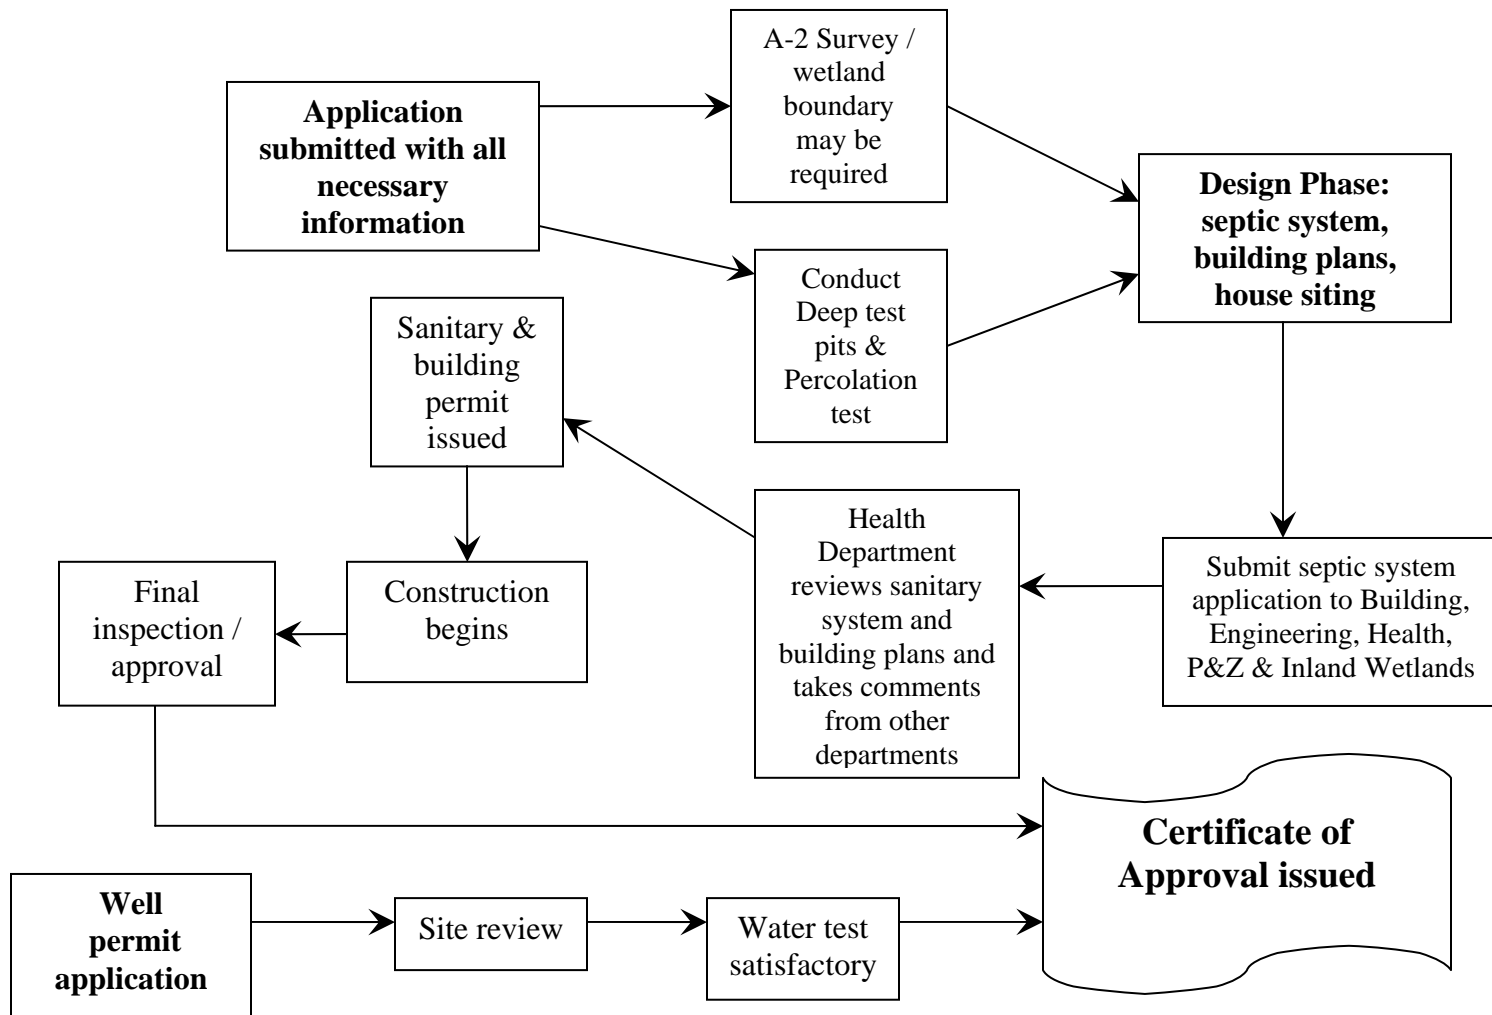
Application submitted with all necessary information

A-2 Survey / wetland boundary may be required

Conduct Deep test pits & Percolation test

Design Phase: septic system, building plans, house siting

Submit septic system application to Building, Engineering, Health, P&Z & Inland Wetlands

Health Department reviews sanitary system and building plans and takes comments from other departments

Sanitary & building permit issued

Construction begins

Final inspection / approval

Certificate of Approval issued

Well permit application

Site review

Water test satisfactory